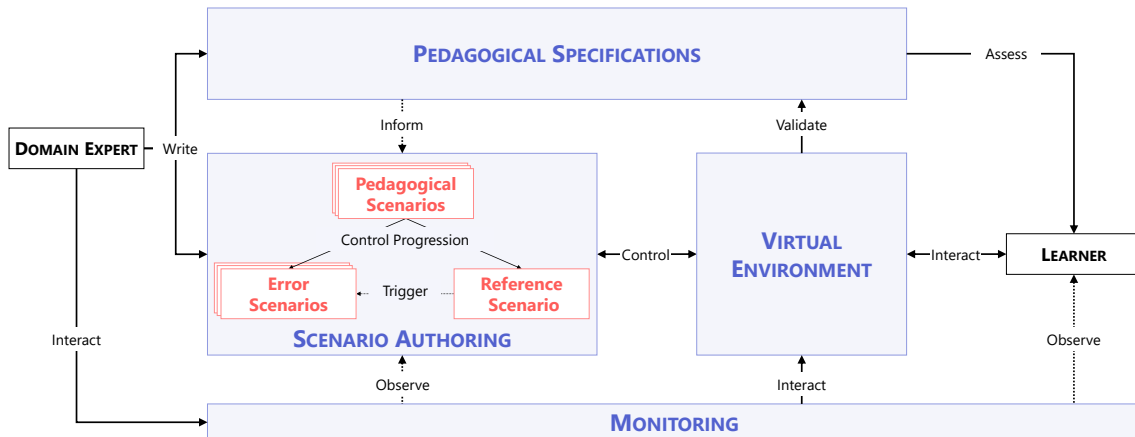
PEDAGOGICAL SPECIFICATIONS

Assess

DOMAIN EXPERT

Write

Inform

Validate

Pedagogical Scenarios

Control Progression

Error Scenarios

Trigger

Reference Scenario

SCENARIO AUTHORING

Control

VIRTUAL ENVIRONMENT

Interact

LEARNER

Interact

Observe

Observe

Interact

MONITORING